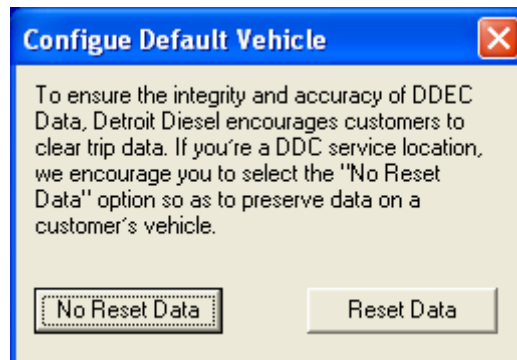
Configue Default Vehicle

To ensure the integrity and accuracy of DDEC Data, Detroit Diesel encourages customers to clear trip data. If you're a DDC service location, we encourage you to select the "No Reset Data" option so as to preserve data on a customer's vehicle.

No Reset Data

Reset Data